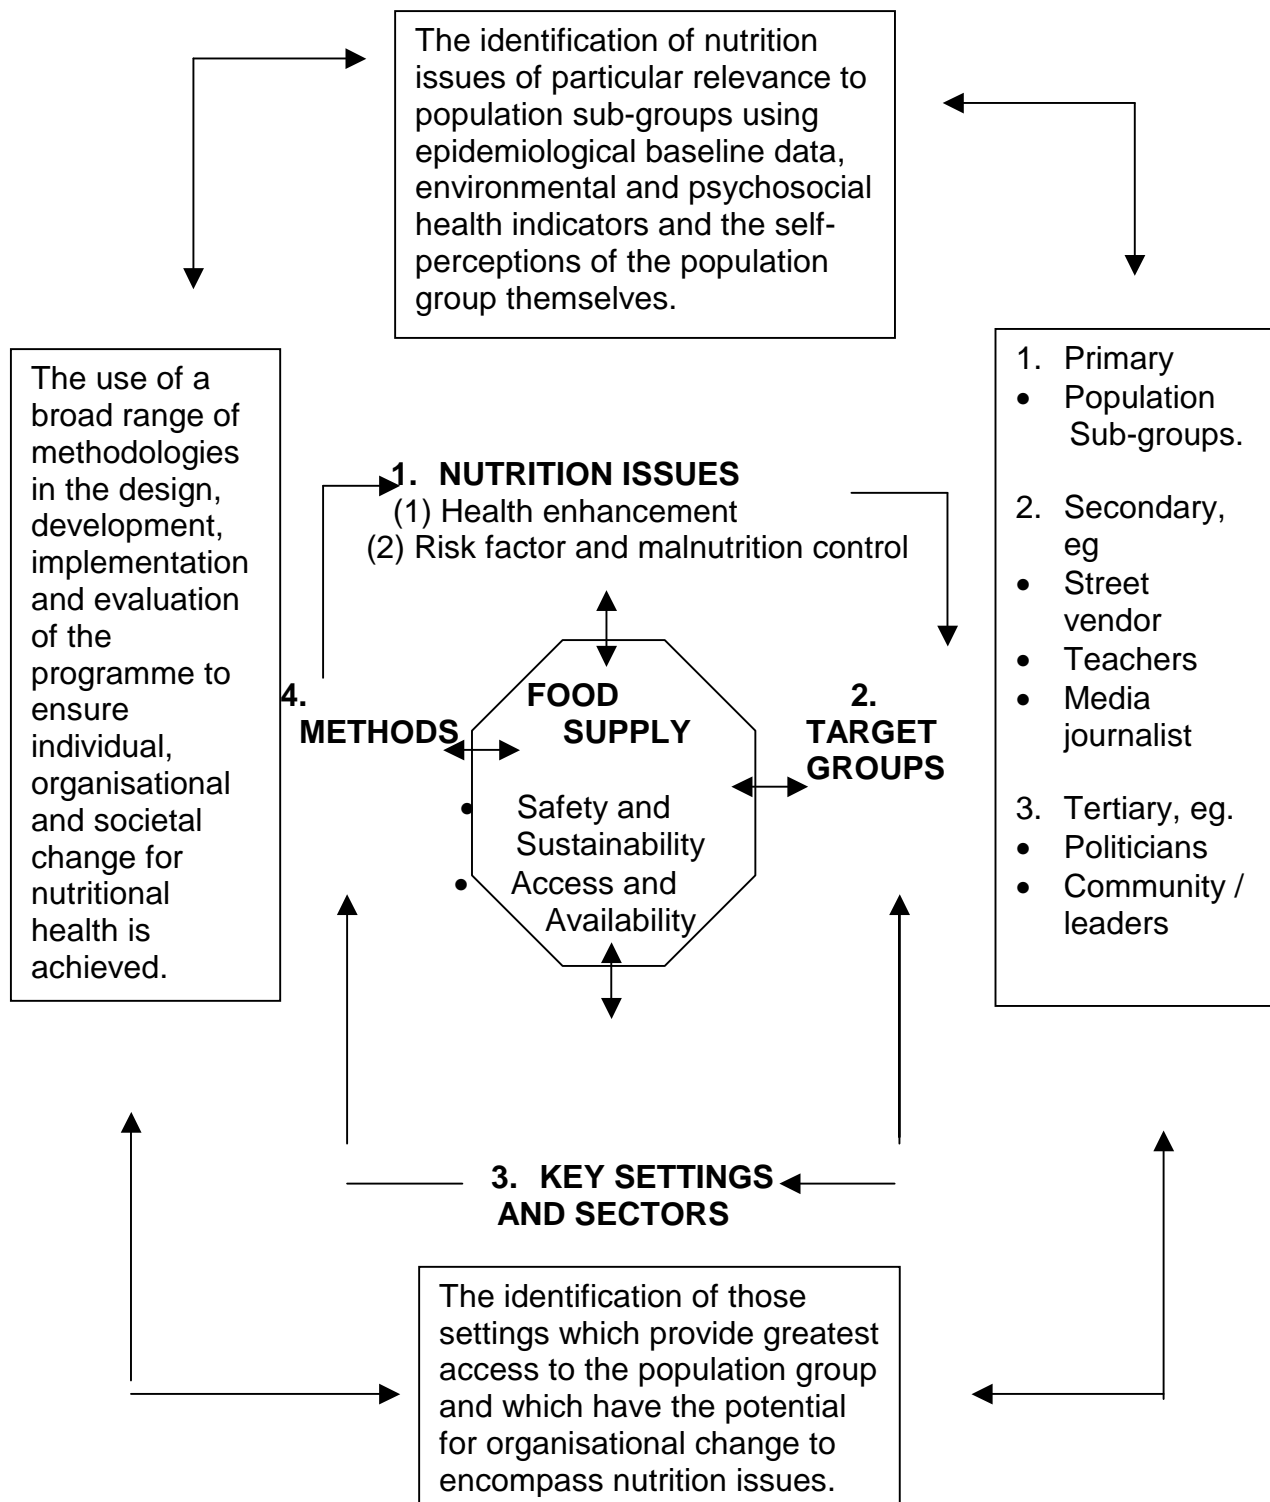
The identification of nutrition issues of particular relevance to population sub-groups using epidemiological baseline data, environmental and psychosocial health indicators and the self-perceptions of the population group themselves.

The use of a broad range of methodologies in the design, development, implementation and evaluation of the programme to ensure individual, organisational and societal change for nutritional health is achieved.

1. NUTRITION ISSUES
(1) Health enhancement
(2) Risk factor and malnutrition control

4. METHODS

FOOD SUPPLY
• Safety and Sustainability
• Access and Availability

2. TARGET GROUPS

1. Primary
• Population Sub-groups.

2. Secondary, eg
• Street vendor
• Teachers
• Media journalist

3. Tertiary, eg.
• Politicians
• Community / leaders

3. KEY SETTINGS AND SECTORS

The identification of those settings which provide greatest access to the population group and which have the potential for organisational change to encompass nutrition issues.